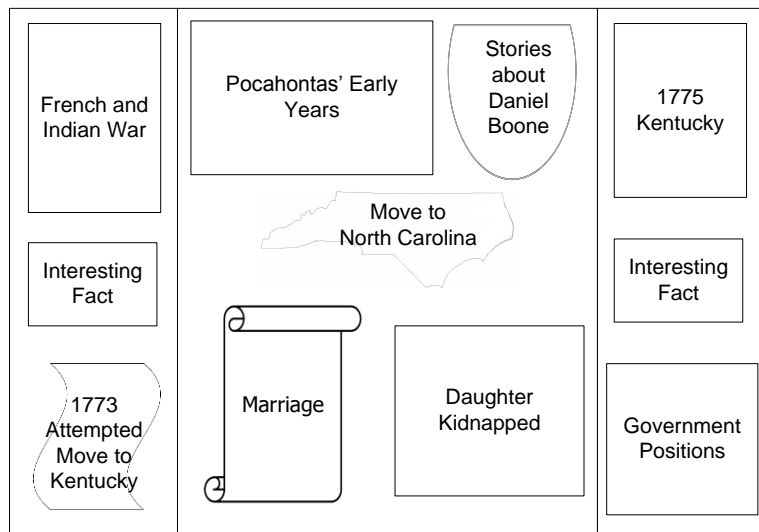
French and Indian War

Interesting Fact

1773 Attempted Move to Kentucky

Pocahontas' Early Years

Stories about Daniel Boone

Move to North Carolina

Marriage

Daughter Kidnapped

1775 Kentucky

Interesting Fact

Government Positions